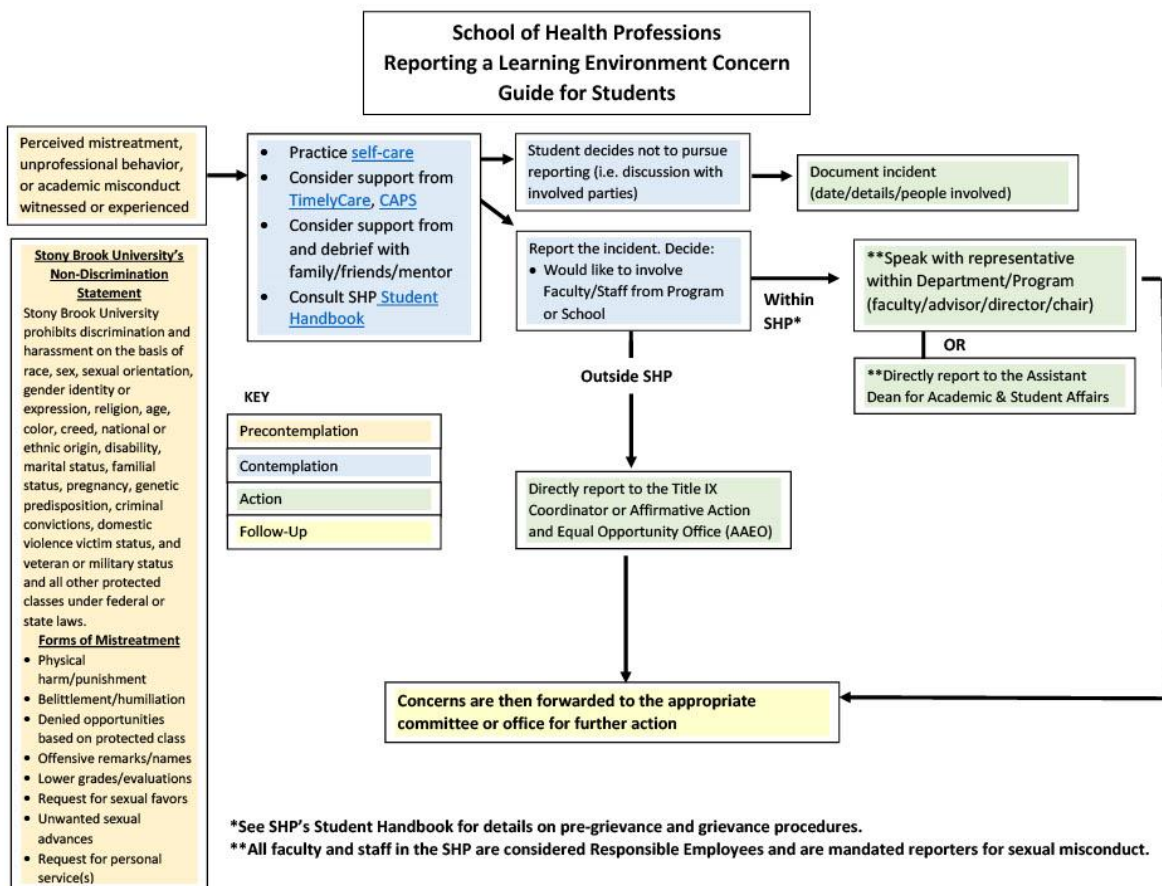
School of Health Professions
Reporting a Learning Environment Concern
Guide for Students

Perceived mistreatment, unprofessional behavior, or academic misconduct witnessed or experienced

- Practice self-care
- Consider support from TimelyCare, CAPS
- Consider support from and debrief with family/friends/mentor
- Consult SHP Student Handbook

Student decides not to pursue reporting (i.e. discussion with involved parties)

Document incident (date/details/people involved)

Report the incident. Decide:
- Would like to involve Faculty/Staff from Program or School

Within SHP*

**Speak with representative within Department/Program (faculty/advisor/director/chair)

OR

**Directly report to the Assistant Dean for Academic & Student Affairs

Outside SHP

Directly report to the Title IX Coordinator or Affirmative Action and Equal Opportunity Office (AAEO)

Concerns are then forwarded to the appropriate committee or office for further action

KEY
Precontemplation
Contemplation
Action
Follow-Up

Stony Brook University's Non-Discrimination Statement
Stony Brook University prohibits discrimination and harassment on the basis of race, sex, sexual orientation, gender identity or expression, religion, age, color, creed, national or ethnic origin, disability, marital status, familial status, pregnancy, genetic predisposition, criminal convictions, domestic violence victim status, and veteran or military status and all other protected classes under federal or state laws.

Forms of Mistreatment
- Physical harm/punishment
- Belittlement/humiliation
- Denied opportunities based on protected class
- Offensive remarks/names
- Lower grades/evaluations
- Request for sexual favors
- Unwanted sexual advances
- Request for personal service(s)

*See SHP's Student Handbook for details on pre-grievance and grievance procedures.
**All faculty and staff in the SHP are considered Responsible Employees and are mandated reporters for sexual misconduct.